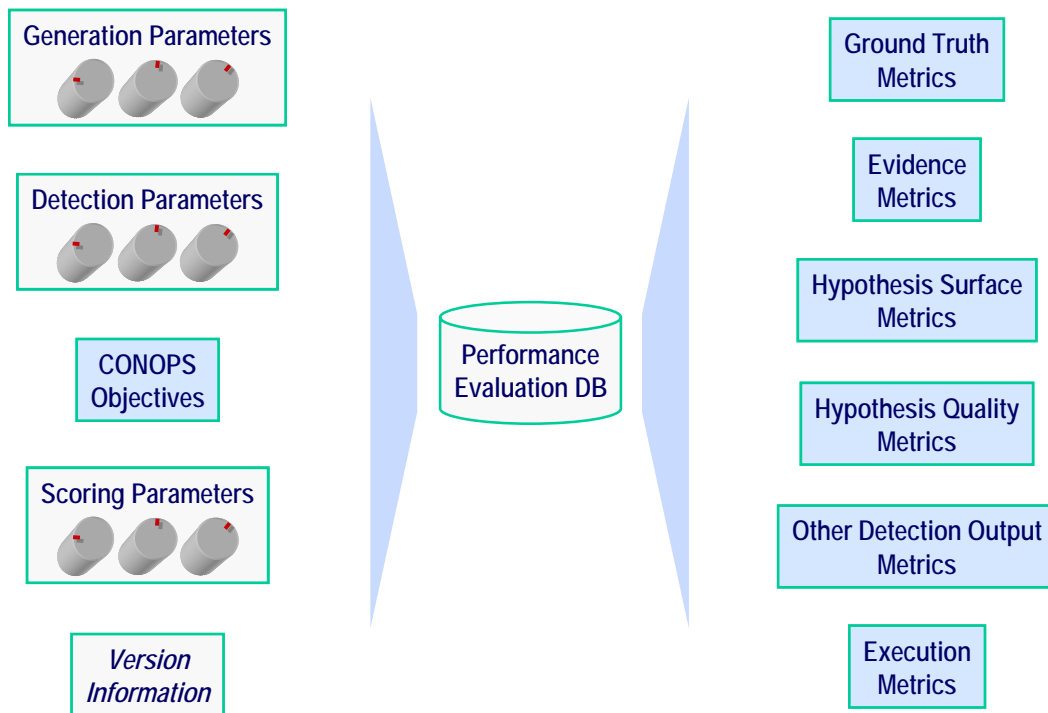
Generation Parameters

Detection Parameters

CONOPS Objectives

Scoring Parameters

*Version Information*

Performance Evaluation DB

Ground Truth Metrics

Evidence Metrics

Hypothesis Surface Metrics

Hypothesis Quality Metrics

Other Detection Output Metrics

Execution Metrics